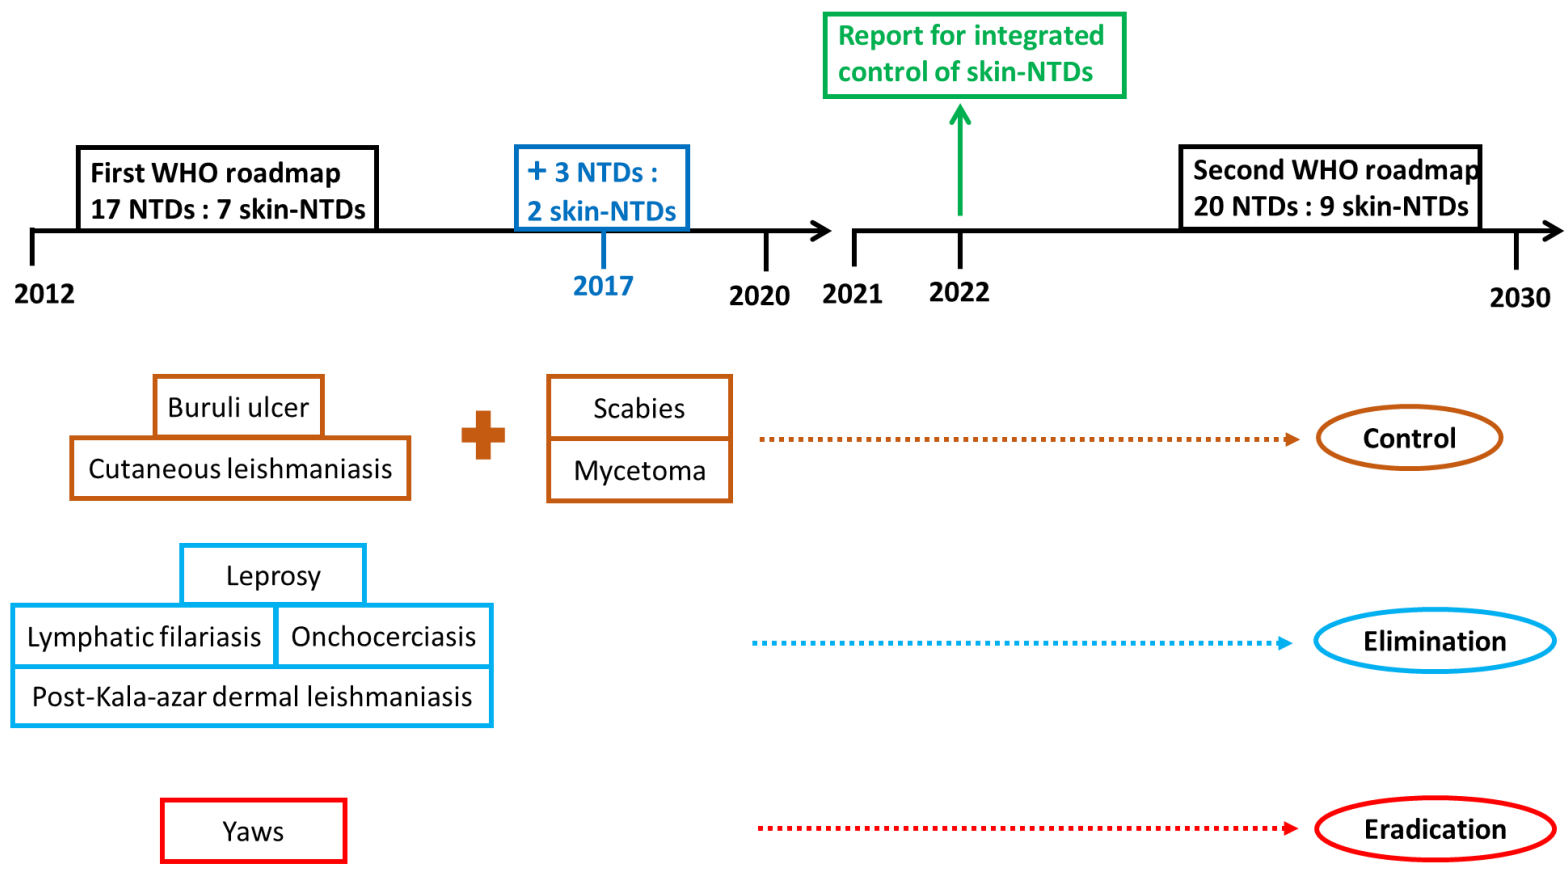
Report for integrated control of skin-NTDs

First WHO roadmap
17 NTDs : 7 skin-NTDs

+ 3 NTDs :
2 skin-NTDs

Second WHO roadmap
20 NTDs : 9 skin-NTDs

2012

2017

2020

2021

2022

2030

Buruli ulcer

Cutaneous leishmaniasis

Scabies

Mycetoma

Control

Leprosy

Lymphatic filariasis

Onchocerciasis

Post-Kala-azar dermal leishmaniasis

Elimination

Yaws

Eradication